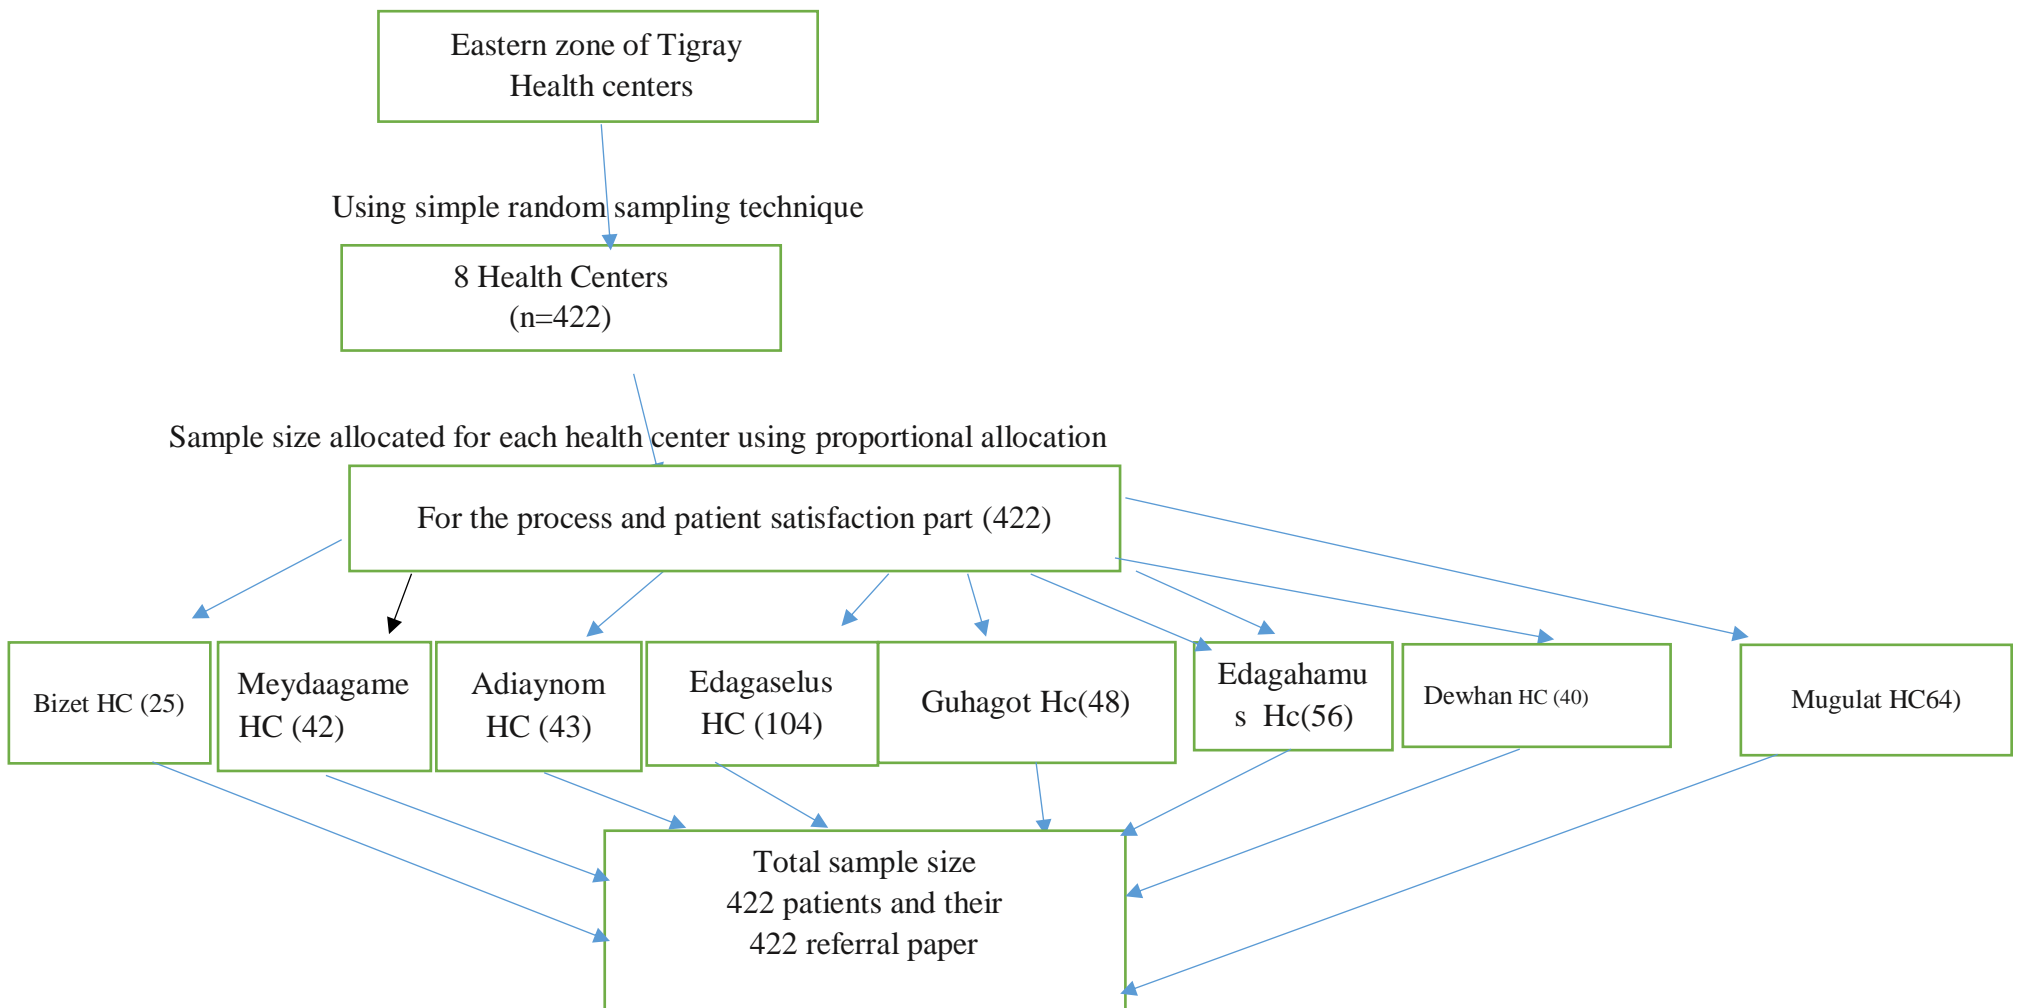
Eastern zone of Tigray
Health centers

Using simple random sampling technique

8 Health Centers
(n=422)

Sample size allocated for each health center using proportional allocation

For the process and patient satisfaction part (422)

Bizet HC (25)

Meydaagame HC (42)

Adiaynom HC (43)

Edagaselus HC (104)

Guhagot Hc(48)

Edagahamu s Hc(56)

Dewhan HC (40)

Mugulat HC64)

Total sample size
422 patients and their
422 referral paper